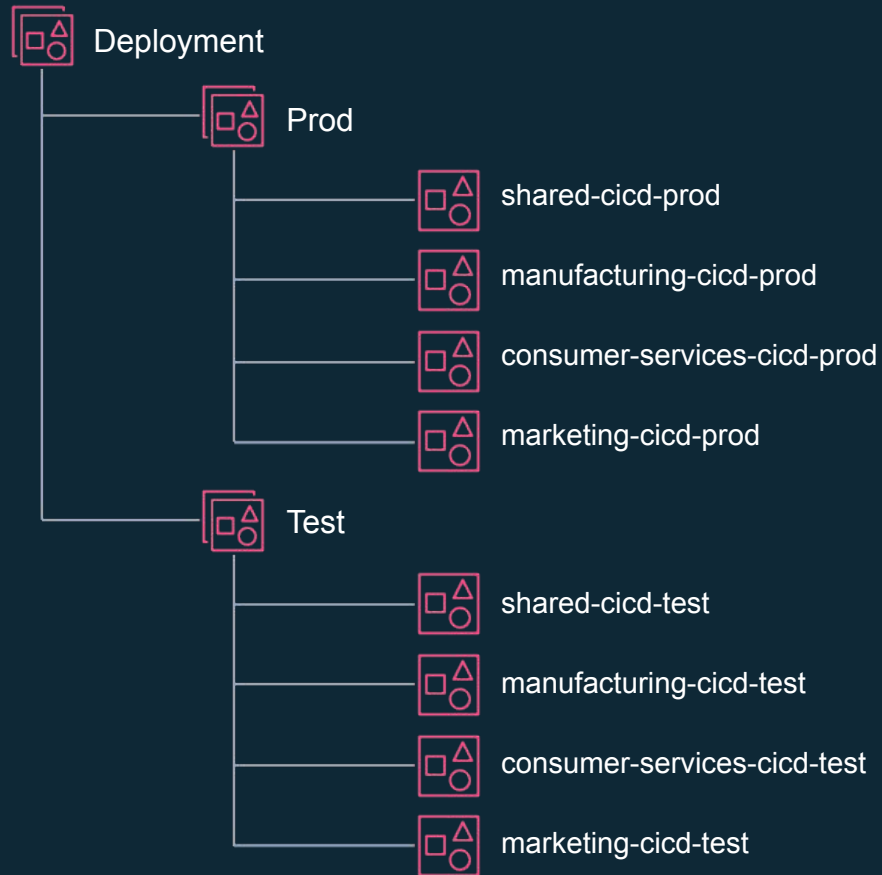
Deployment

Prod

shared-cicd-prod

manufacturing-cicd-prod

consumer-services-cicd-prod

marketing-cicd-prod

Test

shared-cicd-test

manufacturing-cicd-test

consumer-services-cicd-test

marketing-cicd-test